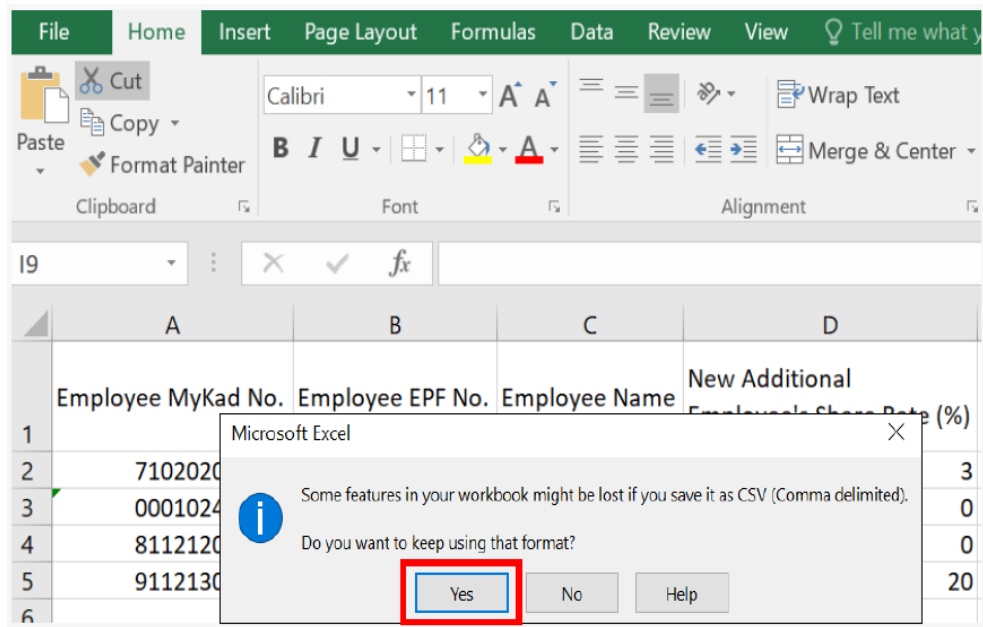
File Home Insert Page Layout Formulas Data Review View Tell me what y

Cut
Copy
Paste
Format Painter
Clipboard

Calibri 11 A A
B I U A
Font

Wrap Text
Merge & Center
Alignment

I9 fx

| | A | B | C | D |
|---|---|---|---|---|
| 1 | Employee MyKad No. | Employee EPF No. | Employee Name | New Additional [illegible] Rate (%) |
| 2 | 7102020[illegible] | | | 3 |
| 3 | 0001024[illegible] | | | 0 |
| 4 | 8112120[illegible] | | | 0 |
| 5 | 9112130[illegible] | | | 20 |
| 6 | | | | |

Microsoft Excel

Some features in your workbook might be lost if you save it as CSV (Comma delimited).

Do you want to keep using that format?

Yes No Help